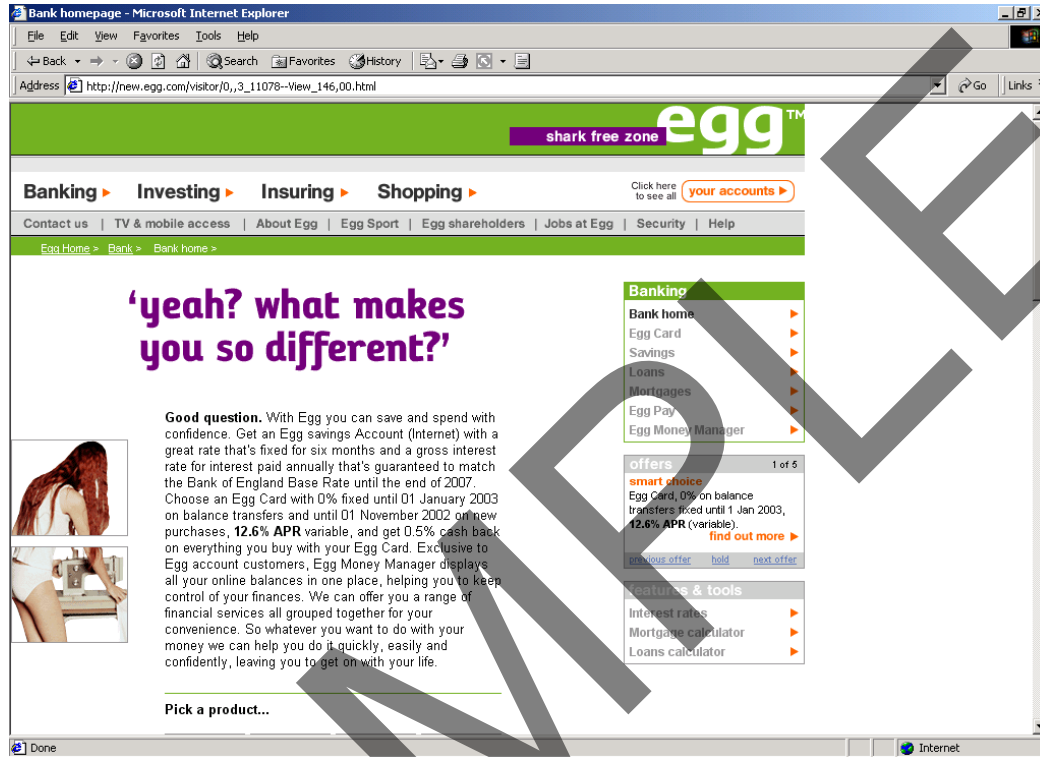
Bank homepage - Microsoft Internet Explorer

File Edit View Favorites Tools Help

Back Search Favorites History

Address http://new.egg.com/visitor/0,,3_11078--View_146,00.html

Go Links

shark free zone egg™

Banking ▸ Investing ▸ Insuring ▸ Shopping ▸

Click here to see all your accounts ▸

Contact us | TV & mobile access | About Egg | Egg Sport | Egg shareholders | Jobs at Egg | Security | Help

Egg Home > Bank > Bank home >

'yeah? what makes you so different?'

**Good question.** With Egg you can save and spend with confidence. Get an Egg savings Account (Internet) with a great rate that's fixed for six months and a gross interest rate for interest paid annually that's guaranteed to match the Bank of England Base Rate until the end of 2007. Choose an Egg Card with 0% fixed until 01 January 2003 on balance transfers and until 01 November 2002 on new purchases, **12.6% APR** variable, and get 0.5% cash back on everything you buy with your Egg Card. Exclusive to Egg account customers, Egg Money Manager displays all your online balances in one place, helping you to keep control of your finances. We can offer you a range of financial services all grouped together for your convenience. So whatever you want to do with your money we can help you do it quickly, easily and confidently, leaving you to get on with your life.

Pick a product...

Banking
Bank home
Egg Card
Savings
Loans
Mortgages
Egg Pay
Egg Money Manager

offers 1 of 5
smart choice
Egg Card, 0% on balance transfers fixed until 1 Jan 2003, **12.6% APR** (variable).
find out more ▸
previous offer hold next offer

features & tools
Interest rates
Mortgage calculator
Loans calculator

Done Internet